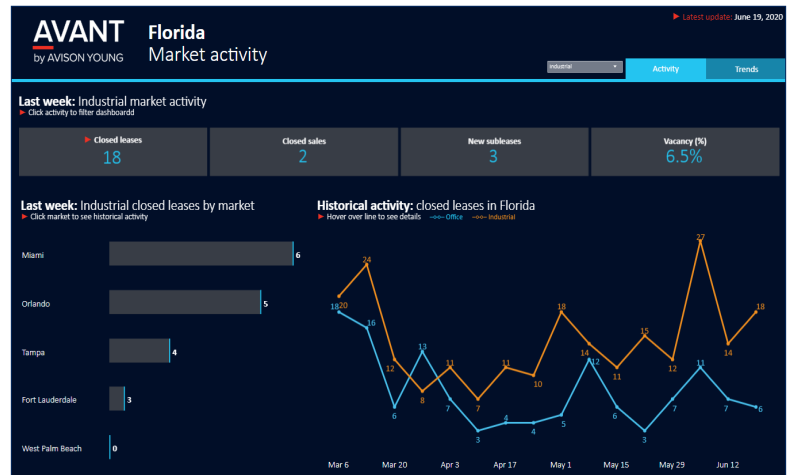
AVANT by AVISON YOUNG

Florida
Market activity

Latest update: June 19, 2020

Industrial

Activity | Trends

Last week: Industrial market activity
Click activity to filter dashboardd

| Closed leases | Closed sales | New subleases | Vacancy (%) |
|---|---|---|---|
| 18 | 2 | 3 | 6.5% |

Last week: Industrial closed leases by market
Click market to see historical activity

Miami 6
Orlando 5
Tampa 4
Fort Lauderdale 3
West Palm Beach 0

Historical activity: closed leases in Florida
Hover over line to see details Office Industrial

20 24 12 8 11 7 11 10 18 14 11 15 12 27 14 18
18 16 6 13 7 3 4 4 5 12 6 3 7 11 7 6

Mar 6 Mar 20 Apr 3 Apr 17 May 1 May 15 May 29 Jun 12